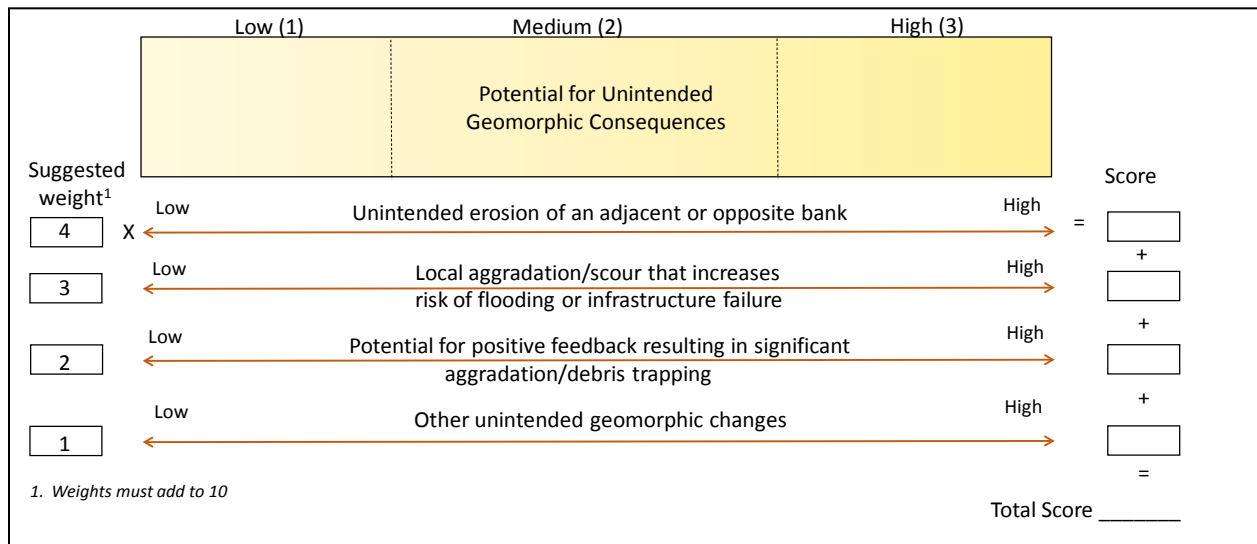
Low (1) Medium (2) High (3)

Potential for Unintended Geomorphic Consequences

Suggested weight$^1$

Score

4 X Low Unintended erosion of an adjacent or opposite bank High =

+

3 Low Local aggradation/scour that increases risk of flooding or infrastructure failure High

+

2 Low Potential for positive feedback resulting in significant aggradation/debris trapping High

+

1 Low Other unintended geomorphic changes High

=

1. Weights must add to 10

Total Score _______